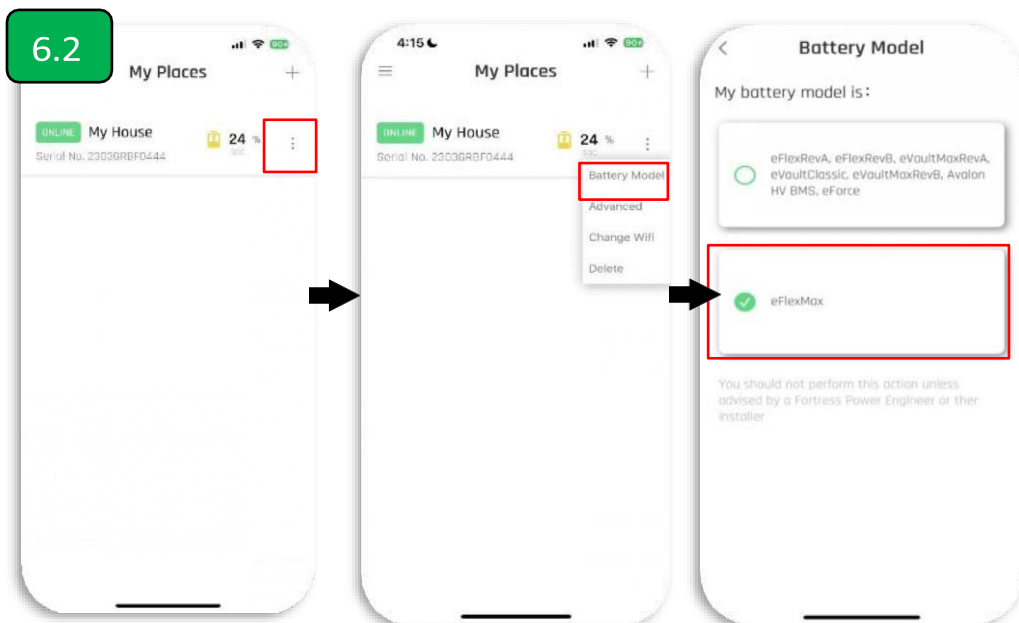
6.2

My Places
+
ONLINE My House
Serial No. 2303GRBF0444
24 %
SOC

4:15
My Places
+
ONLINE My House
Serial No. 2303GRBF0444
24 %
SOC
Battery Model
Advanced
Change Wifi
Delete

<
Battery Model
My battery model is:
eFlexRevA, eFlexRevB, eVaultMaxRevA, eVaultClassic, eVaultMaxRevB, Avalon HV BMS, eForce
eFlexMax
You should not perform this action unless advised by a Fortress Power Engineer or their installer